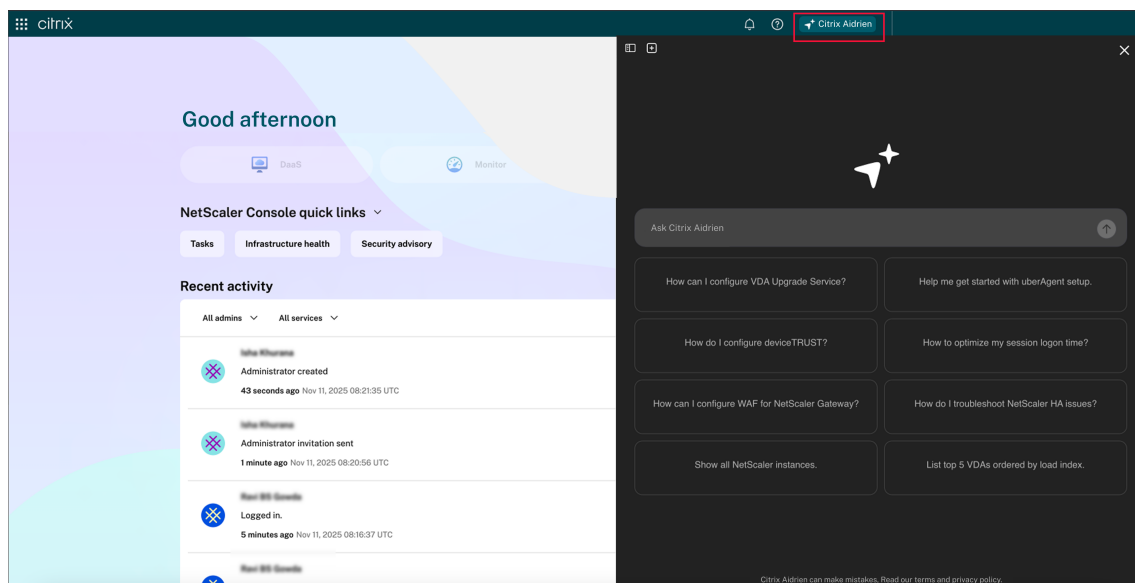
citrix

Citrix Aidrien

Good afternoon

DaaS

Monitor

NetScaler Console quick links

Tasks

Infrastructure health

Security advisory

Recent activity

All admins

All services

Isha Khurana

Administrator created

43 seconds ago Nov 11, 2025 08:21:35 UTC

Isha Khurana

Administrator invitation sent

1 minute ago Nov 11, 2025 08:20:56 UTC

Ravi BS Gowda

Logged in.

5 minutes ago Nov 11, 2025 08:16:37 UTC

Ravi BS Gowda

Ask Citrix Aidrien

How can I configure VDA Upgrade Service?

Help me get started with uberAgent setup.

How do I configure deviceTRUST?

How to optimize my session logon time?

How can I configure WAF for NetScaler Gateway?

How do I troubleshoot NetScaler HA issues?

Show all NetScaler instances.

List top 5 VDAs ordered by load index.

Citrix Aidrien can make mistakes. Read our terms and privacy policy.